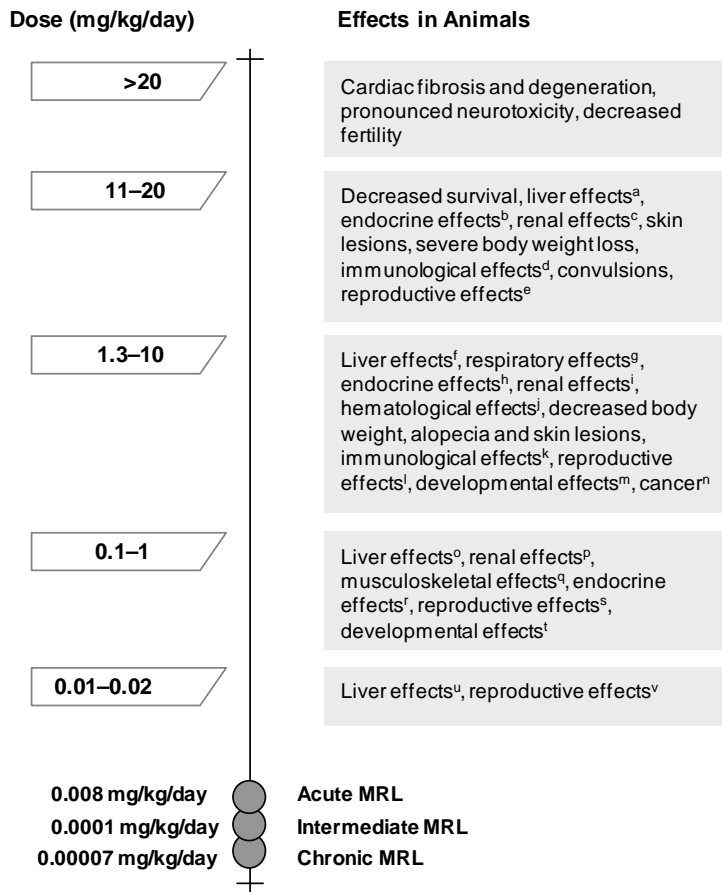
Dose (mg/kg/day)

Effects in Animals

>20

Cardiac fibrosis and degeneration, pronounced neurotoxicity, decreased fertility

11–20

Decreased survival, liver effects$^{a}$, endocrine effects$^{b}$, renal effects$^{c}$, skin lesions, severe body weight loss, immunological effects$^{d}$, convulsions, reproductive effects$^{e}$

1.3–10

Liver effects$^{f}$, respiratory effects$^{g}$, endocrine effects$^{h}$, renal effects$^{i}$, hematological effects$^{j}$, decreased body weight, alopecia and skin lesions, immunological effects$^{k}$, reproductive effects$^{l}$, developmental effects$^{m}$, cancer$^{n}$

0.1–1

Liver effects$^{o}$, renal effects$^{p}$, musculoskeletal effects$^{q}$, endocrine effects$^{r}$, reproductive effects$^{s}$, developmental effects$^{t}$

0.01–0.02

Liver effects$^{u}$, reproductive effects$^{v}$

0.008 mg/kg/day Acute MRL
0.0001 mg/kg/day Intermediate MRL
0.00007 mg/kg/day Chronic MRL